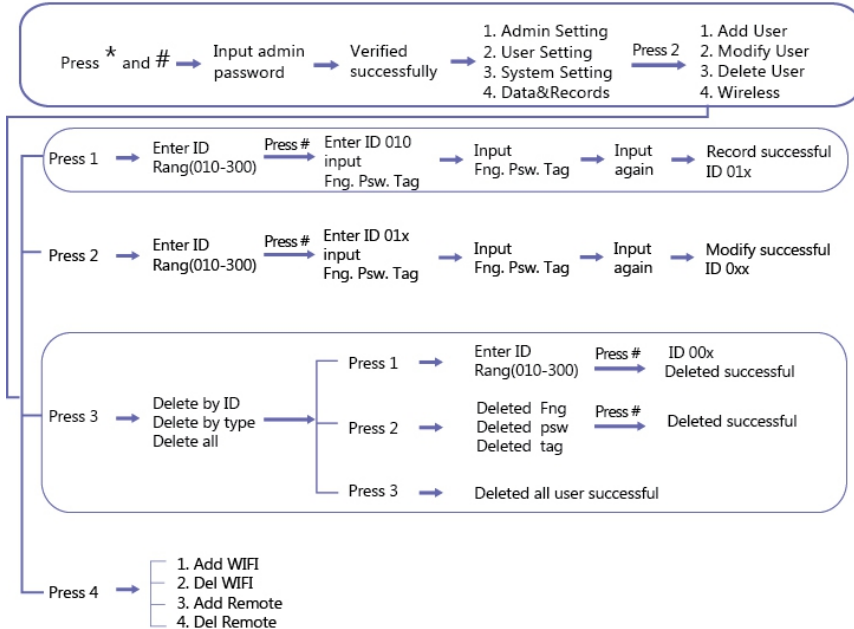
Press * and # Input admin password Verified successfully 1. Admin Setting 2. User Setting 3. System Setting 4. Data&Records Press 2 1. Add User 2. Modify User 3. Delete User 4. Wireless

Press 1 Enter ID Rang(010-300) Press # Enter ID 010 input Fng. Psw. Tag Input Fng. Psw. Tag Input again Record successful ID 01x

Press 2 Enter ID Rang(010-300) Press # Enter ID 01x input Fng. Psw. Tag Input Fng. Psw. Tag Input again Modify successful ID 0xx

Press 3 Delete by ID Delete by type Delete all

Press 1 Enter ID Rang(010-300) Press # ID 00x Deleted successful

Press 2 Deleted Fng Deleted psw Deleted tag Press # Deleted successful

Press 3 Deleted all user successful

Press 4 1. Add WIFI 2. Del WIFI 3. Add Remote 4. Del Remote